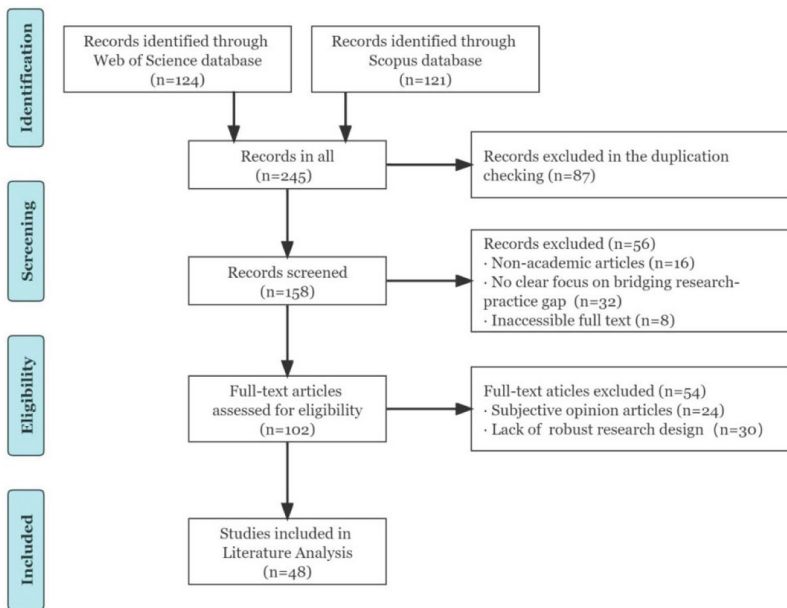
Identification

Records identified through Web of Science database (n=124)

Records identified through Scopus database (n=121)

Records in all (n=245)

Records excluded in the duplication checking (n=87)

Screening

Records screened (n=158)

Records excluded (n=56)
· Non-academic articles (n=16)
· No clear focus on bridging research-practice gap (n=32)
· Inaccessible full text (n=8)

Eligibility

Full-text articles assessed for eligibility (n=102)

Full-text aticles excluded (n=54)
· Subjective opinion articles (n=24)
· Lack of robust research design (n=30)

Included

Studies included in Literature Analysis (n=48)